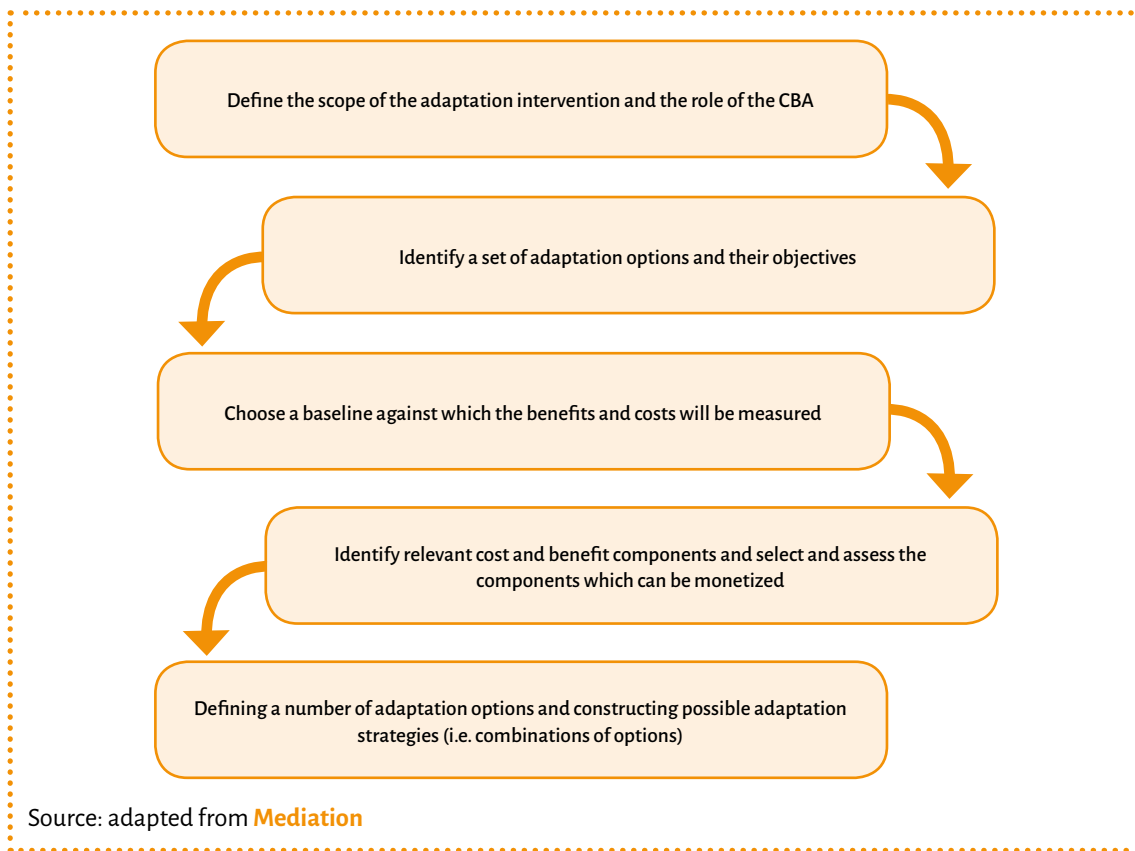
Define the scope of the adaptation intervention and the role of the CBA

Identify a set of adaptation options and their objectives

Choose a baseline against which the benefits and costs will be measured

Identify relevant cost and benefit components and select and assess the components which can be monetized

Defining a number of adaptation options and constructing possible adaptation strategies (i.e. combinations of options)

Source: adapted from Mediation